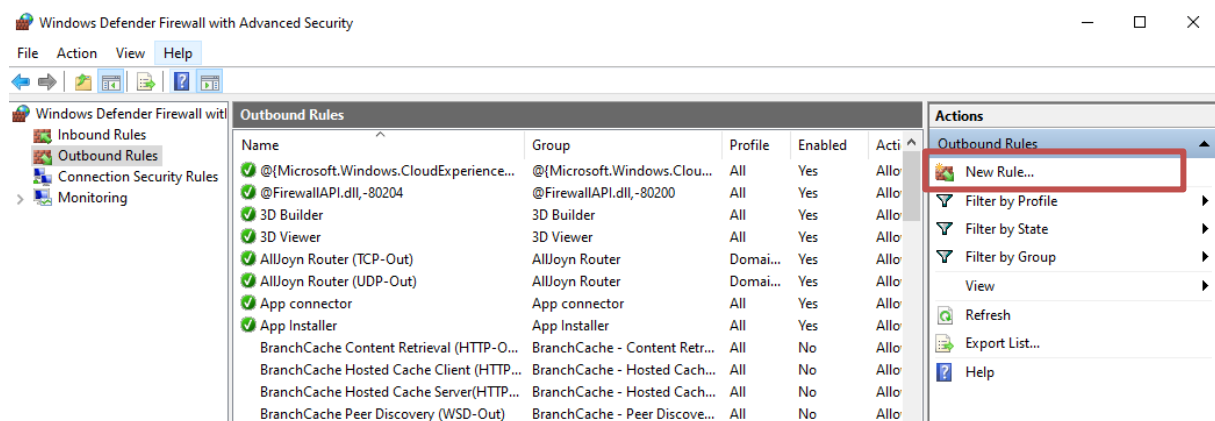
Windows Defender Firewall with Advanced Security

File Action View Help

Windows Defender Firewall witl
Inbound Rules
Outbound Rules
Connection Security Rules
Monitoring

Outbound Rules

| Name | Group | Profile | Enabled | Acti |
|---|---|---|---|---|
| @{Microsoft.Windows.CloudExperience... | @{Microsoft.Windows.Clou... | All | Yes | Allo |
| @FirewallAPI.dll,-80204 | @FirewallAPI.dll,-80200 | All | Yes | Allo |
| 3D Builder | 3D Builder | All | Yes | Allo |
| 3D Viewer | 3D Viewer | All | Yes | Allo |
| AllJoyn Router (TCP-Out) | AllJoyn Router | Domai... | Yes | Allo |
| AllJoyn Router (UDP-Out) | AllJoyn Router | Domai... | Yes | Allo |
| App connector | App connector | All | Yes | Allo |
| App Installer | App Installer | All | Yes | Allo |
| BranchCache Content Retrieval (HTTP-O... | BranchCache - Content Retr... | All | No | Allo |
| BranchCache Hosted Cache Client (HTTP... | BranchCache - Hosted Cach... | All | No | Allo |
| BranchCache Hosted Cache Server(HTTP... | BranchCache - Hosted Cach... | All | No | Allo |
| BranchCache Peer Discovery (WSD-Out) | BranchCache - Peer Discove... | All | No | Allo |

Actions
Outbound Rules
New Rule...
Filter by Profile
Filter by State
Filter by Group
View
Refresh
Export List...
Help